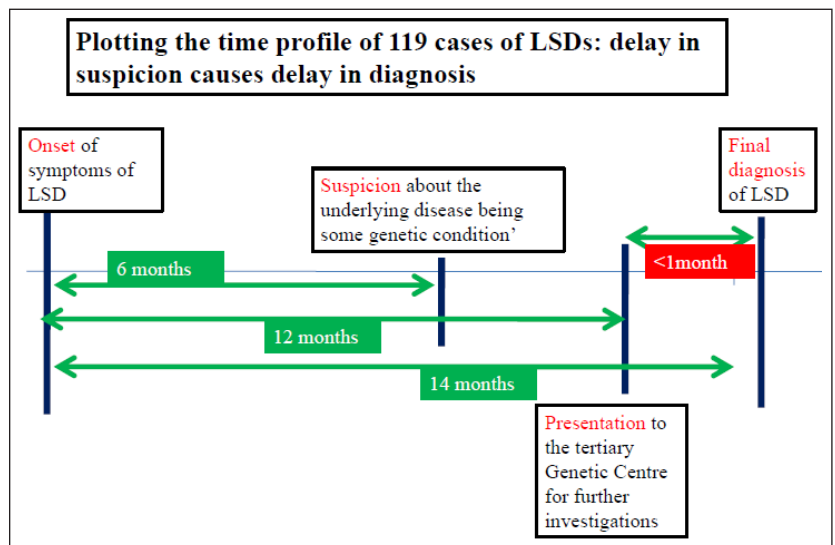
Plotting the time profile of 119 cases of LSDs: delay in suspicion causes delay in diagnosis

Onset of symptoms of LSD

Suspicion about the underlying disease being some genetic condition'

Final diagnosis of LSD

<1month

6 months

12 months

14 months

Presentation to the tertiary Genetic Centre for further investigations